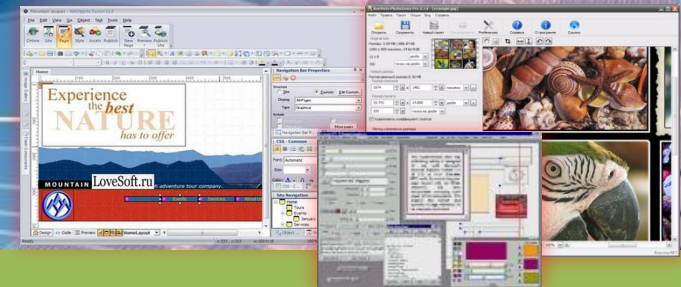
Experience the best NATURE has to offer

LoveSoft.ru

MOUNTAIN

adventure tour company.

Navigation Bar Properties

Site Navigation

Home

Tours

Events

Services

Design

Code

Preview

File

Edit

View

Site

Object

Text

Tools

Help

Page

Style

Assets

Publish

New Page

Preview

Publish Site